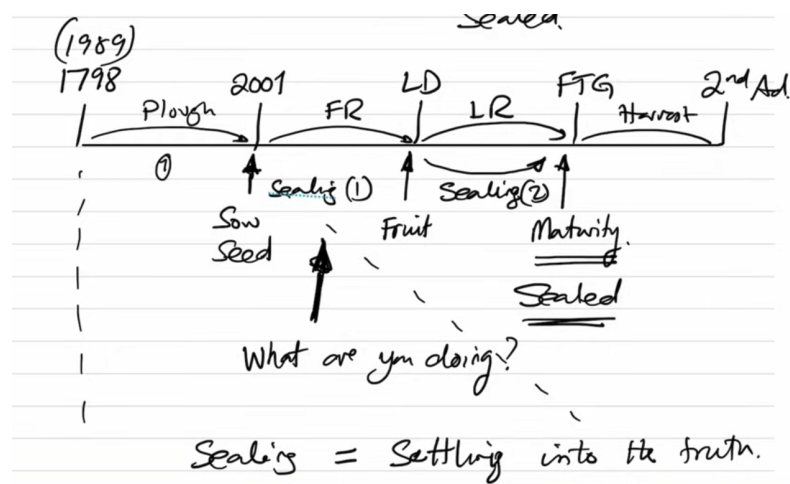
Sealed.

(1989)
1798 — 2001 — LD — FTG — $2^{nd}$ Ad.

Plough — FR — LR — Harvest

①

Sealig (1)

Sealig (2)

Sow Seed

Fruit

Maturity.

Sealed

What are you doing?

Sealig = Settling into the truth.